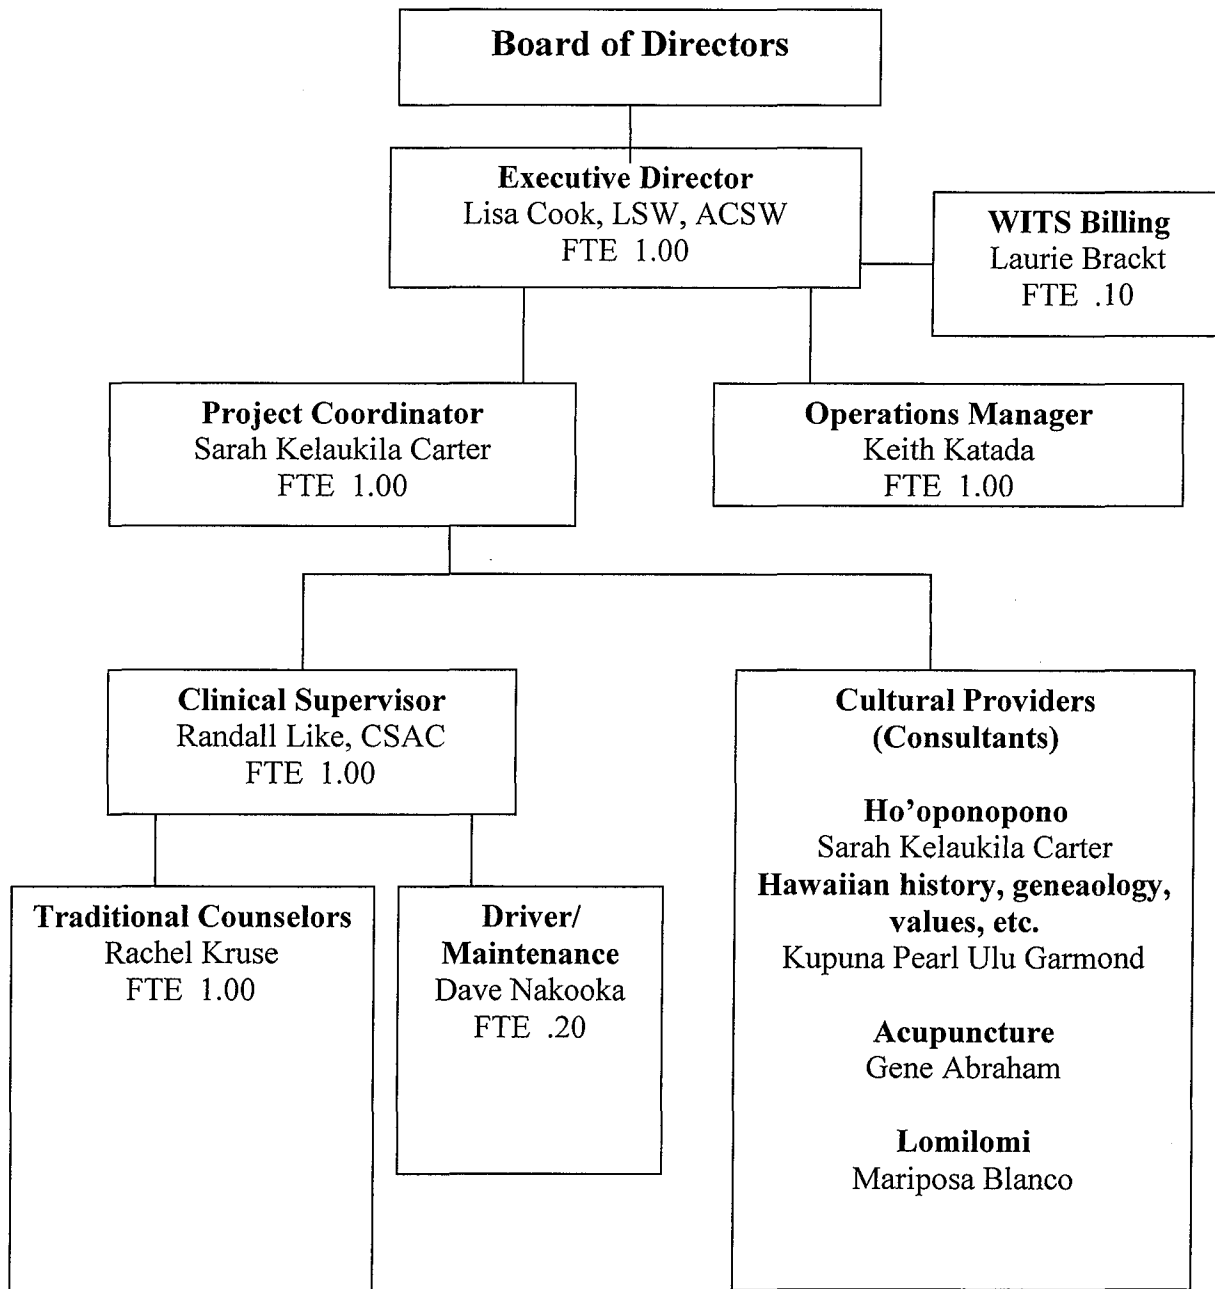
Board of Directors

Executive Director
Lisa Cook, LSW, ACSW
FTE 1.00

WITS Billing
Laurie Brackt
FTE .10

Project Coordinator
Sarah Kelaukila Carter
FTE 1.00

Operations Manager
Keith Katada
FTE 1.00

Clinical Supervisor
Randall Like, CSAC
FTE 1.00

Cultural Providers
(Consultants)

Ho'oponopono
Sarah Kelaukila Carter
Hawaiian history, geneaology, values, etc.
Kupuna Pearl Ulu Garmond

Acupuncture
Gene Abraham

Lomilomi
Mariposa Blanco

Traditional Counselors
Rachel Kruse
FTE 1.00

Driver/
Maintenance
Dave Nakooka
FTE .20